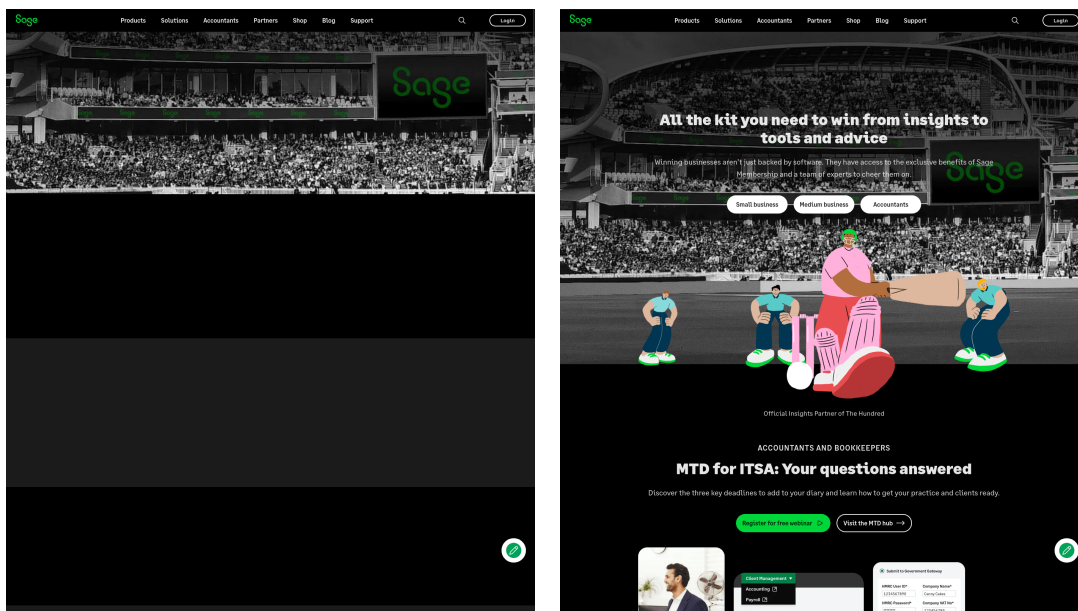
Sage Products Solutions Accountants Partners Shop Blog Support Login

Sage

Sage

Sage Products Solutions Accountants Partners Shop Blog Support Login

All the kit you need to win from insights to tools and advice

Winning businesses aren't just backed by software. They have access to the exclusive benefits of Sage Membership and a team of experts to cheer them on.

Small business Medium business Accountants

Sage

Official Insights Partner of The Hundred

ACCOUNTANTS AND BOOKKEEPERS

MTD for ITSA: Your questions answered

Discover the three key deadlines to add to your diary and learn how to get your practice and clients ready.

Register for free webinar Visit the MTD hub

Client Management
Accounting
Payroll

Submit to Government Gateway
HMRC User ID* Company Name*
HMRC Password* Company VAT No*